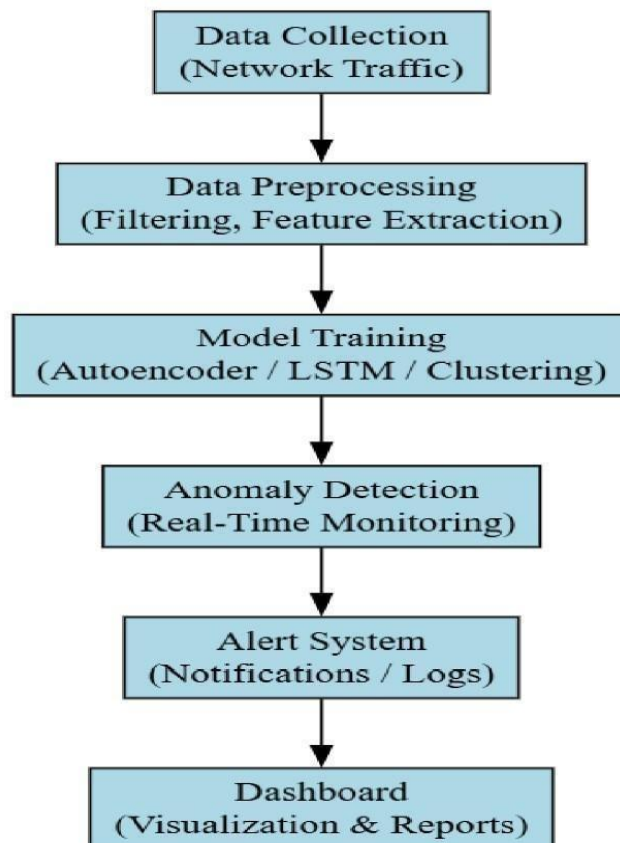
Data Collection
(Network Traffic)

Data Preprocessing
(Filtering, Feature Extraction)

Model Training
(Autoencoder / LSTM / Clustering)

Anomaly Detection
(Real-Time Monitoring)

Alert System
(Notifications / Logs)

Dashboard
(Visualization & Reports)